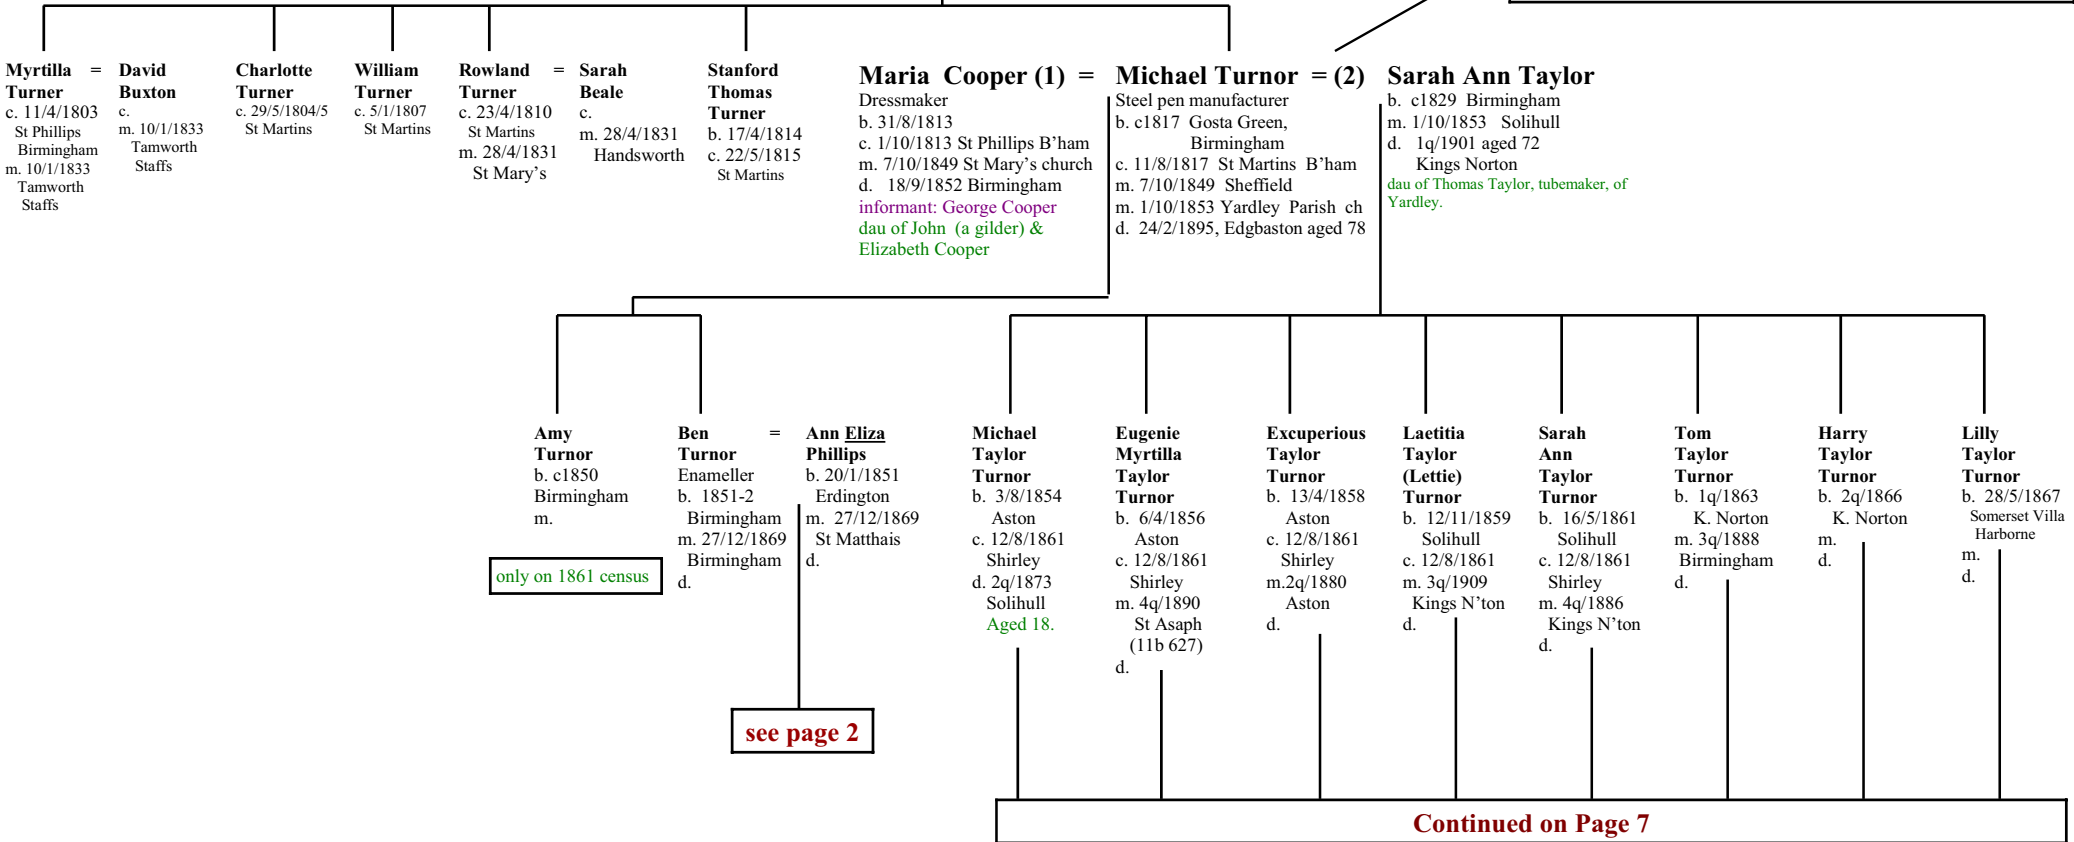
Myrtilla = David
Turner Buxton
c. 11/4/1803 c.
St Phillips m. 10/1/1833
Birmingham Tamworth
m. 10/1/1833 Staffs
Tamworth
Staffs

Charlotte
Turner
c. 29/5/1804/5
St Martins

William
Turner
c. 5/1/1807
St Martins

Rowland = Sarah
Turner Beale
c. 23/4/1810 c.
St Martins m. 28/4/1831
m. 28/4/1831 Handsworth
St Mary's

Stanford
Thomas
Turner
b. 17/4/1814
c. 22/5/1815
St Martins

**Maria Cooper (1) =**
Dressmaker
b. 31/8/1813
c. 1/10/1813 St Phillips B'ham
m. 7/10/1849 St Mary's church
d. 18/9/1852 Birmingham
informant: George Cooper
dau of John (a gilder) &
Elizabeth Cooper

**Michael Turnor = (2)**
Steel pen manufacturer
b. c1817 Gosta Green,
Birmingham
c. 11/8/1817 St Martins B'ham
m. 7/10/1849 Sheffield
m. 1/10/1853 Yardley Parish ch
d. 24/2/1895, Edgbaston aged 78

**Sarah Ann Taylor**
b. c1829 Birmingham
m. 1/10/1853 Solihull
d. 1q/1901 aged 72
Kings Norton
dau of Thomas Taylor, tubemaker, of Yardley.

Amy
Turnor
b. c1850
Birmingham
m.

only on 1861 census

Ben = Ann Eliza
Turnor Phillips
Enameller b. 20/1/1851
b. 1851-2 Erdington
Birmingham m. 27/12/1869
m. 27/12/1869 St Matthais
Birmingham d.
d.

see page 2

Michael
Taylor
Turnor
b. 3/8/1854
Aston
c. 12/8/1861
Shirley
d. 2q/1873
Solihull
Aged 18.

Eugenie
Myrtilla
Taylor
Turnor
b. 6/4/1856
Aston
c. 12/8/1861
Shirley
m. 4q/1890
St Asaph
(11b 627)
d.

Excuperious
Taylor
Turnor
b. 13/4/1858
Aston
c. 12/8/1861
Shirley
m.2q/1880
Aston
d.

Laetitia
Taylor
(Lettie)
Turnor
b. 12/11/1859
Solihull
c. 12/8/1861
m. 3q/1909
Kings N'ton
d.

Sarah
Ann
Taylor
Turnor
b. 16/5/1861
Solihull
c. 12/8/1861
Shirley
m. 4q/1886
Kings N'ton
d.

Tom
Taylor
Turnor
b. 1q/1863
K. Norton
m. 3q/1888
Birmingham
d.

Harry
Taylor
Turnor
b. 2q/1866
K. Norton
m.
d.

Lilly
Taylor
Turnor
b. 28/5/1867
Somerset Villa
Harborne
m.
d.

Continued on Page 7